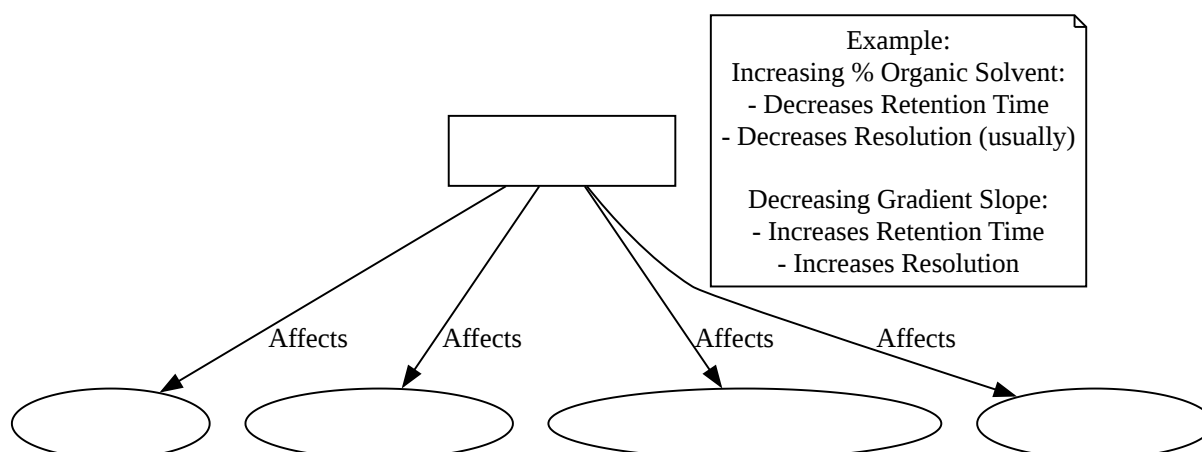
Example:
Increasing % Organic Solvent:
- Decreases Retention Time
- Decreases Resolution (usually)

Decreasing Gradient Slope:
- Increases Retention Time
- Increases Resolution

Affects
Affects
Affects
Affects